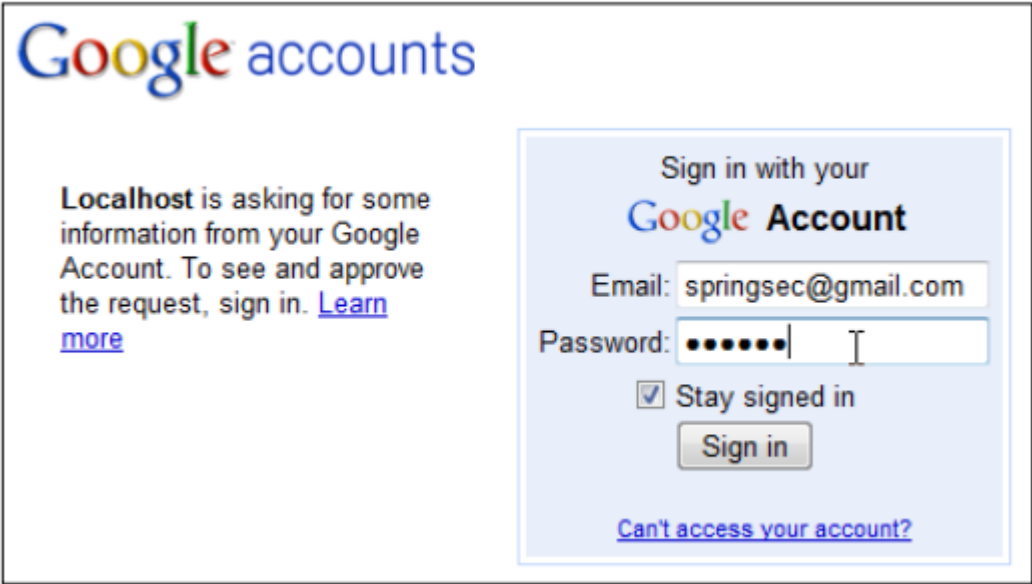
Google accounts

Localhost is asking for some information from your Google Account. To see and approve the request, sign in. Learn more

Sign in with your
Google Account

Email: springsec@gmail.com

Password: ••••••

Stay signed in

Sign in

Can't access your account?